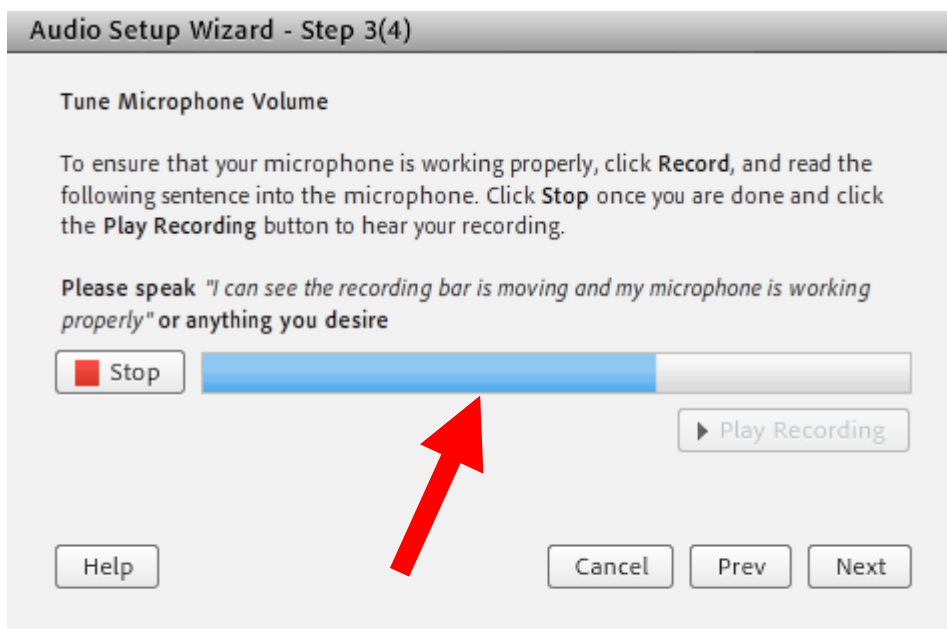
Audio Setup Wizard - Step 3(4)

Tune Microphone Volume

To ensure that your microphone is working properly, click Record, and read the following sentence into the microphone. Click Stop once you are done and click the Play Recording button to hear your recording.

Please speak "I can see the recording bar is moving and my microphone is working properly" or anything you desire

Stop

Play Recording

Help

Cancel

Prev

Next